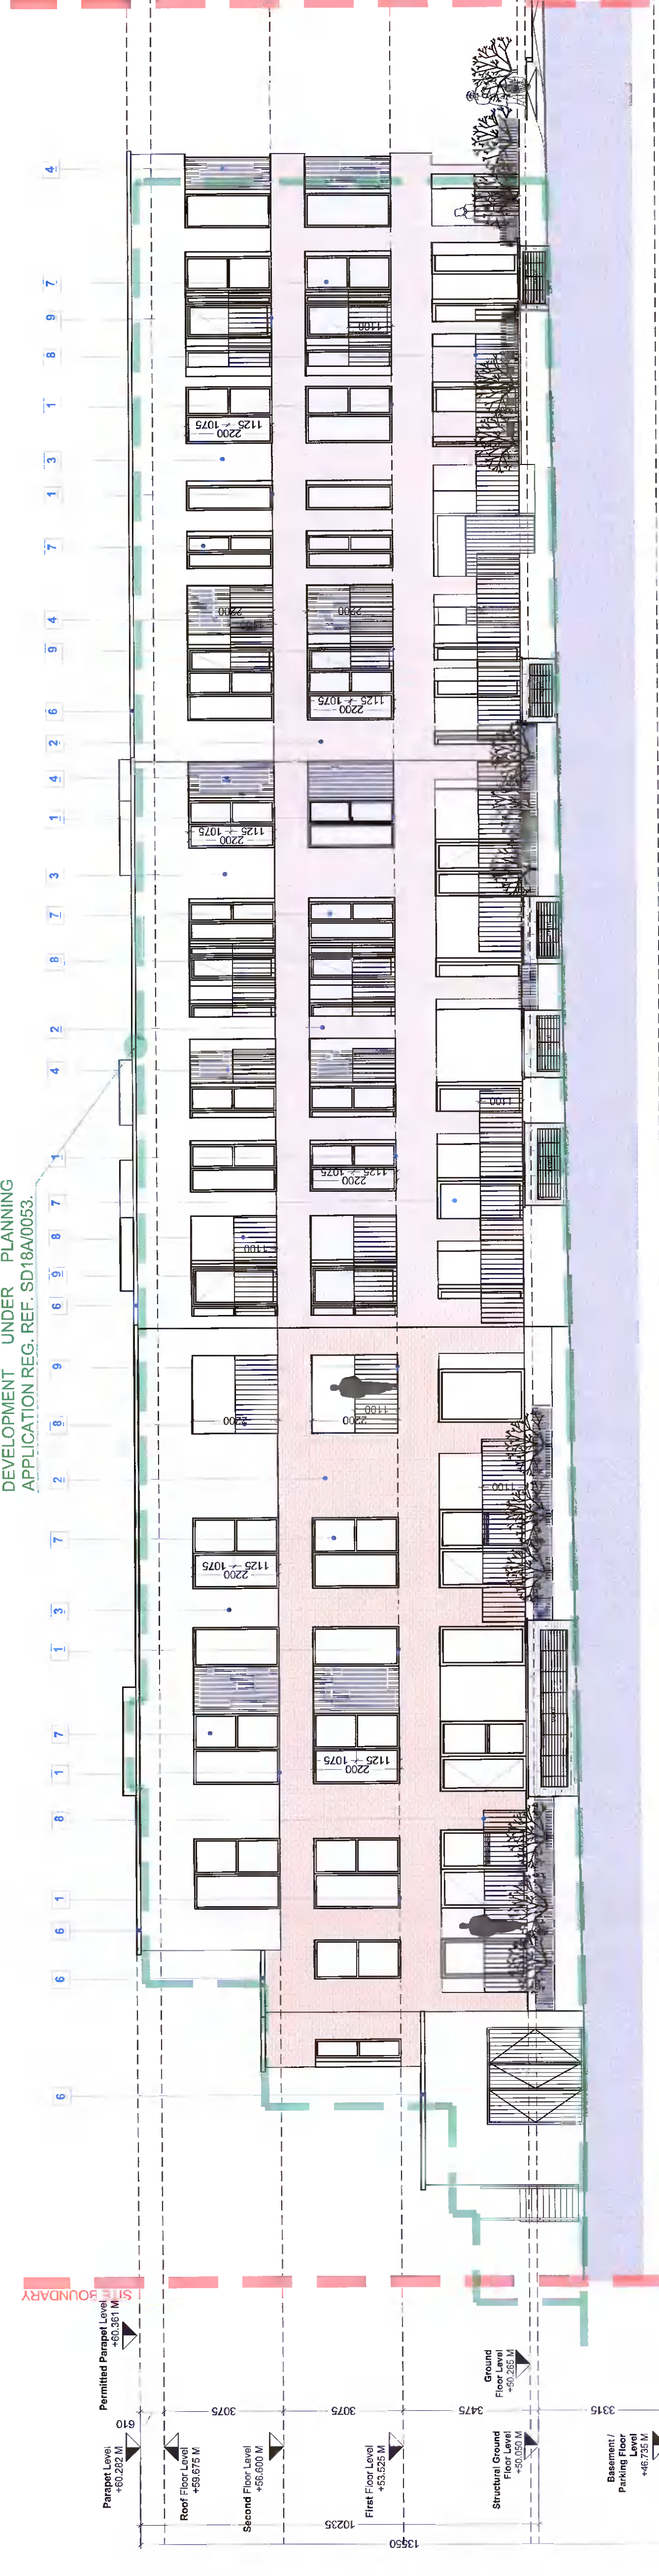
DEVELOPMENT UNDER PLANNING APPLICATION REG. REF. SD18A/0053.

4 7 9 8 1 3 1 7 4 9 6 2 4 1 3 7 8 2 4 1 7 8 9 6 9 9 2 7 3 1 7 1 8 1 6 6 6

1100
2200
1125 1075
2200
1100
2200
1125 1075
2200
1125 1075
2200
1125 1075
1100
2200
1125 1075
1100
1100
2200
2200
1100
1100
2200
1125 1075
2200
1125 1075

SITE BOUNDARY

Permitted Parapet Level +60.361 M
Parapet Level +60.282 M
610
Roof Floor Level +59.675 M
3075
Second Floor Level +56.600 M
3075
First Floor Level +53.525 M
3475
Ground Floor Level +50.265 M
Structural Ground Floor Level +50.050 M
3315
Basement / Parking Floor Level +46.735 M
10235
13550